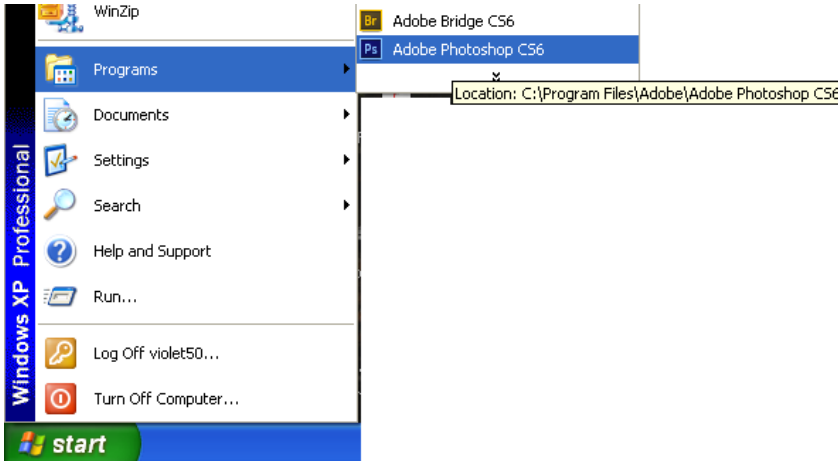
WinZip

Programs

Documents

Settings

Search

Help and Support

Run...

Log Off violet50...

Turn Off Computer...

Windows XP Professional

start

Br Adobe Bridge CS6

Ps Adobe Photoshop CS6

Location: C:\Program Files\Adobe\Adobe Photoshop CS6